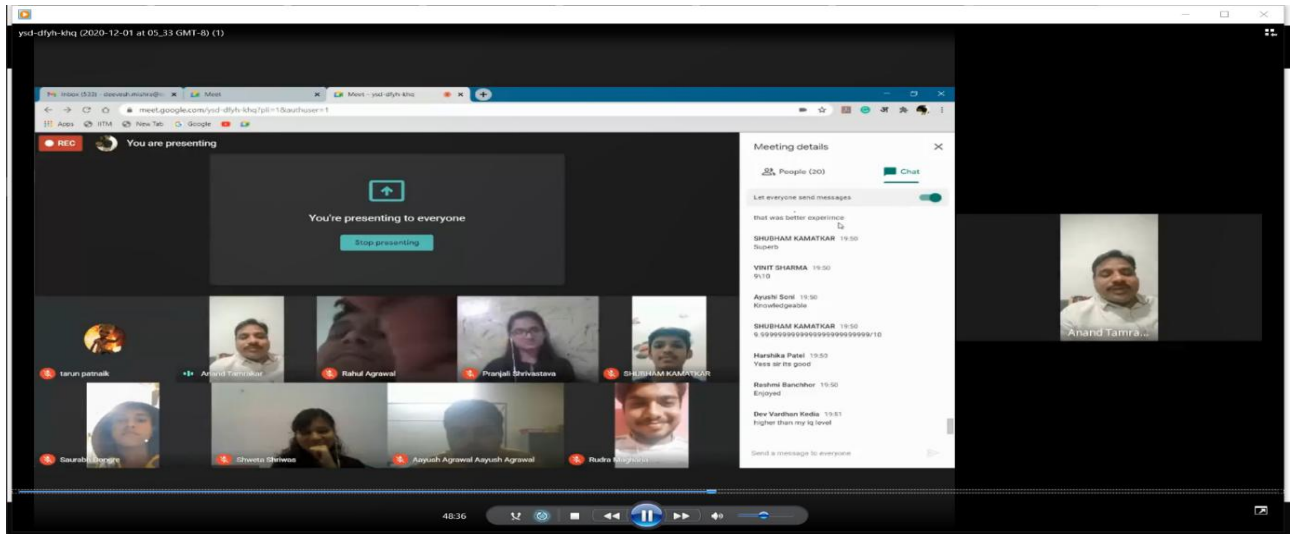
ysd-dfyh-khq (2020-12-01 at 05_33 GMT-8) (1)

Inbox (532) - deevesh.mishra@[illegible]
Meet
Meet - ysd-dfyh-khq

meet.google.com/ysd-dfyh-khq?pli=1&authuser=1

Apps IITM New Tab Google

REC You are presenting

You're presenting to everyone

Stop presenting

tarun patnaik
Anand Tamrakar
Rahul Agrawal
Pranjali Shrivastava
SHUBHAM KAMATKAR
Saurabh Dongre
Shweta Shriwas
Aayush Agrawal Aayush Agrawal
Rudra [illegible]

Meeting details

People (20)
Chat

Let everyone send messages

that was better experince

SHUBHAM KAMATKAR 19:50
Superb

VINIT SHARMA 19:50
9\10

Ayushi Soni 19:50
Knowledgeable

SHUBHAM KAMATKAR 19:50
9.999999999999999999999/10

Harshika Patel 19:50
Yess sir its good

Reshmi Banchhor 19:50
Enjoyed

Dev Vardhan Kedia 19:51
higher than my iq level

Send a message to everyone

Anand Tamra...

48:36